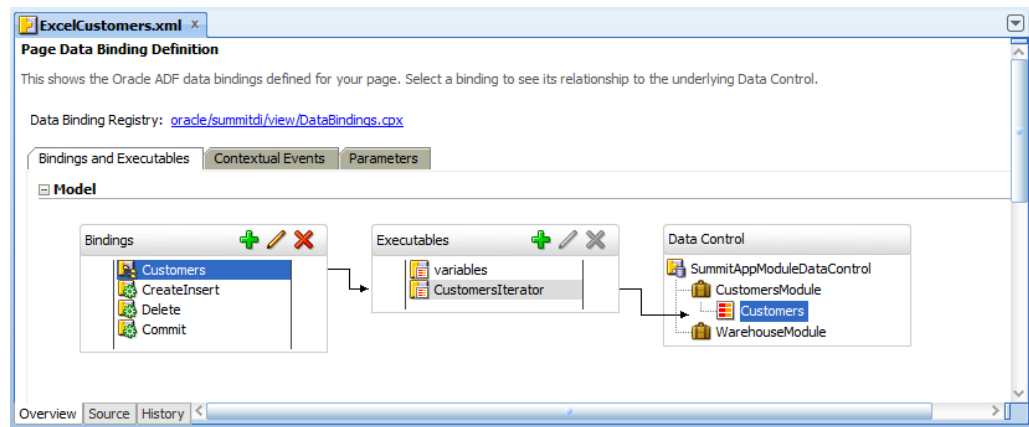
ExcelCustomers.xml ×

Page Data Binding Definition

This shows the Oracle ADF data bindings defined for your page. Select a binding to see its relationship to the underlying Data Control.

Data Binding Registry: oracle/summitdi/view/DataBindings.cpx

Bindings and Executables | Contextual Events | Parameters

Model

Bindings
Customers
CreateInsert
Delete
Commit

Executables
variables
CustomersIterator

Data Control
SummitAppModuleDataControl
CustomersModule
Customers
WarehouseModule

Overview | Source | History